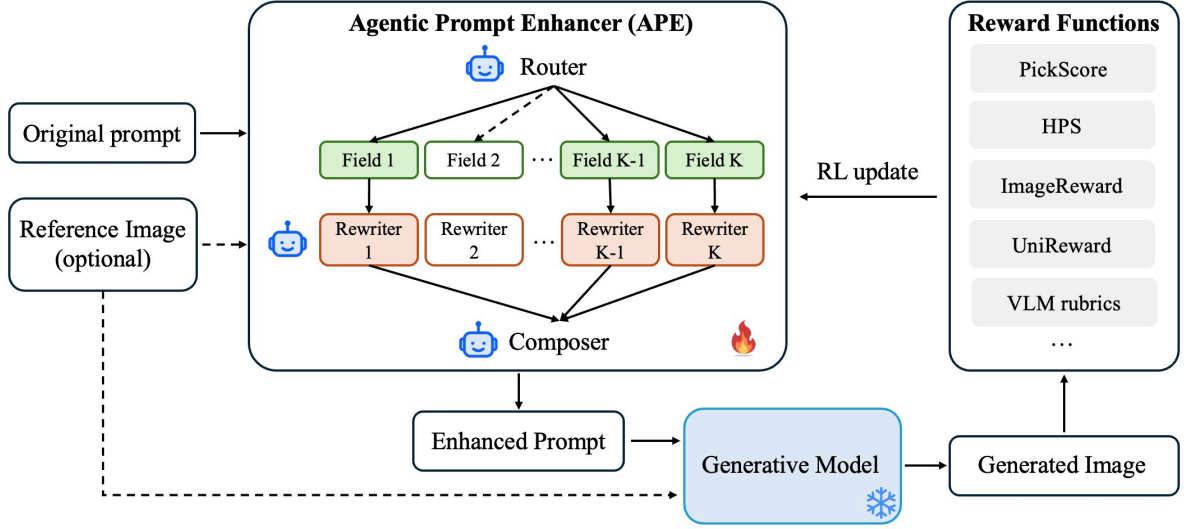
Agentic Prompt Enhancer (APE)

Router

Original prompt

Field 1

Field 2

...

Field K-1

Field K

Reference Image (optional)

Rewriter 1

Rewriter 2

...

Rewriter K-1

Rewriter K

Composer

Reward Functions

PickScore

HPS

ImageReward

UniReward

VLM rubrics

...

RL update

Enhanced Prompt

Generative Model

Generated Image